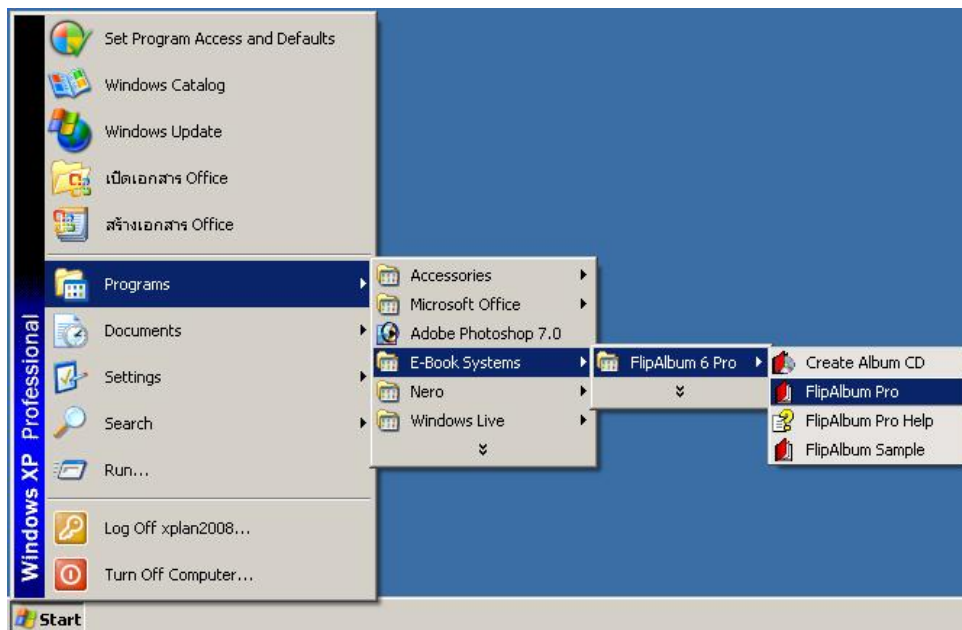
Windows XP Professional

Set Program Access and Defaults
Windows Catalog
Windows Update
เปิดเอกสาร Office
สร้างเอกสาร Office
Programs
Documents
Settings
Search
Run...
Log Off xplan2008...
Turn Off Computer...

Accessories
Microsoft Office
Adobe Photoshop 7.0
E-Book Systems
Nero
Windows Live

FlipAlbum 6 Pro

Create Album CD
FlipAlbum Pro
FlipAlbum Pro Help
FlipAlbum Sample

Start